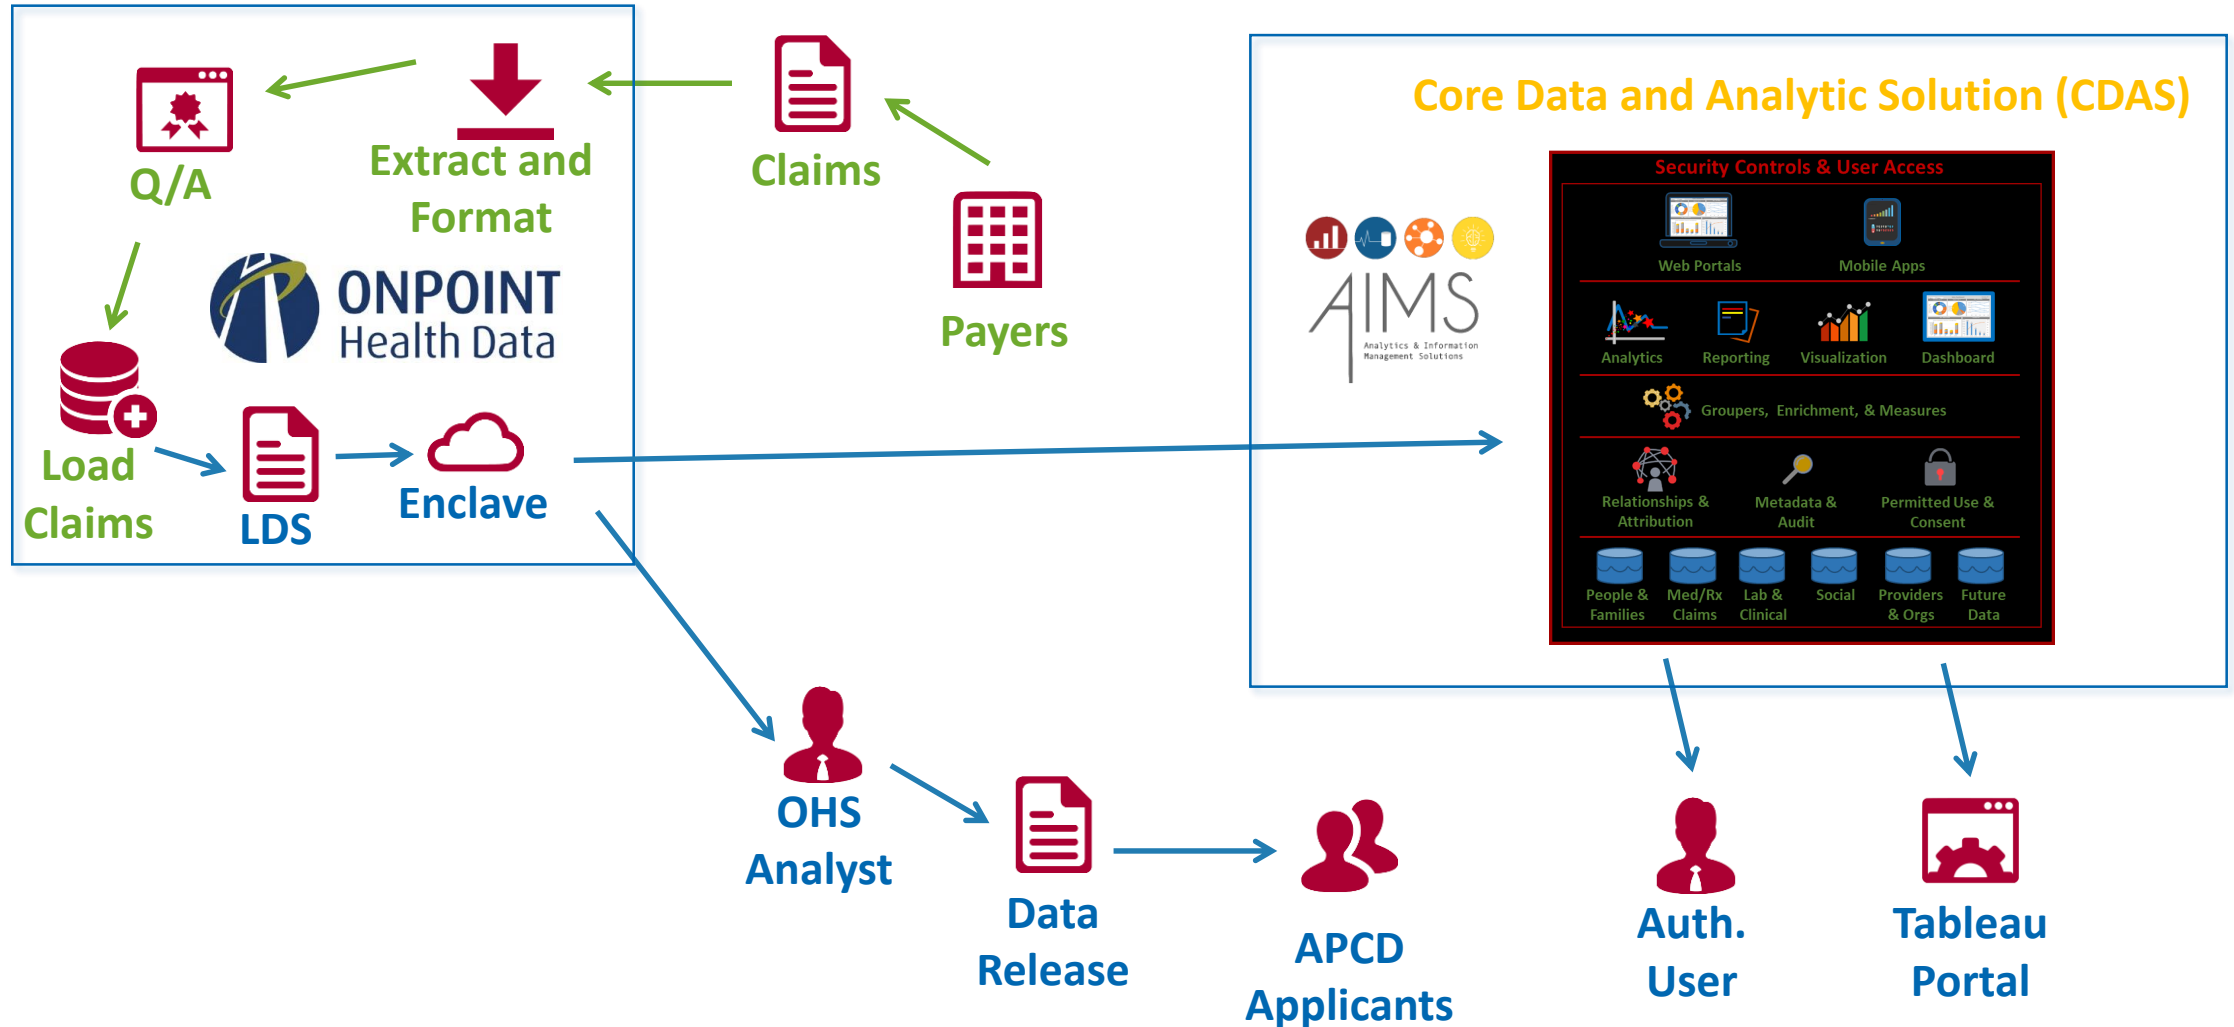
Q/A

Extract and Format

Claims

Payers

ONPOINT Health Data

Load Claims

LDS

Enclave

Core Data and Analytic Solution (CDAS)

AIMS
Analytics & Information Management Solutions

Security Controls & User Access

Web Portals

Mobile Apps

Analytics

Reporting

Visualization

Dashboard

Groupers, Enrichment, & Measures

Relationships & Attribution

Metadata & Audit

Permitted Use & Consent

People & Families

Med/Rx Claims

Lab & Clinical

Social

Providers & Orgs

Future Data

OHS Analyst

Data Release

APCD Applicants

Auth. User

Tableau Portal